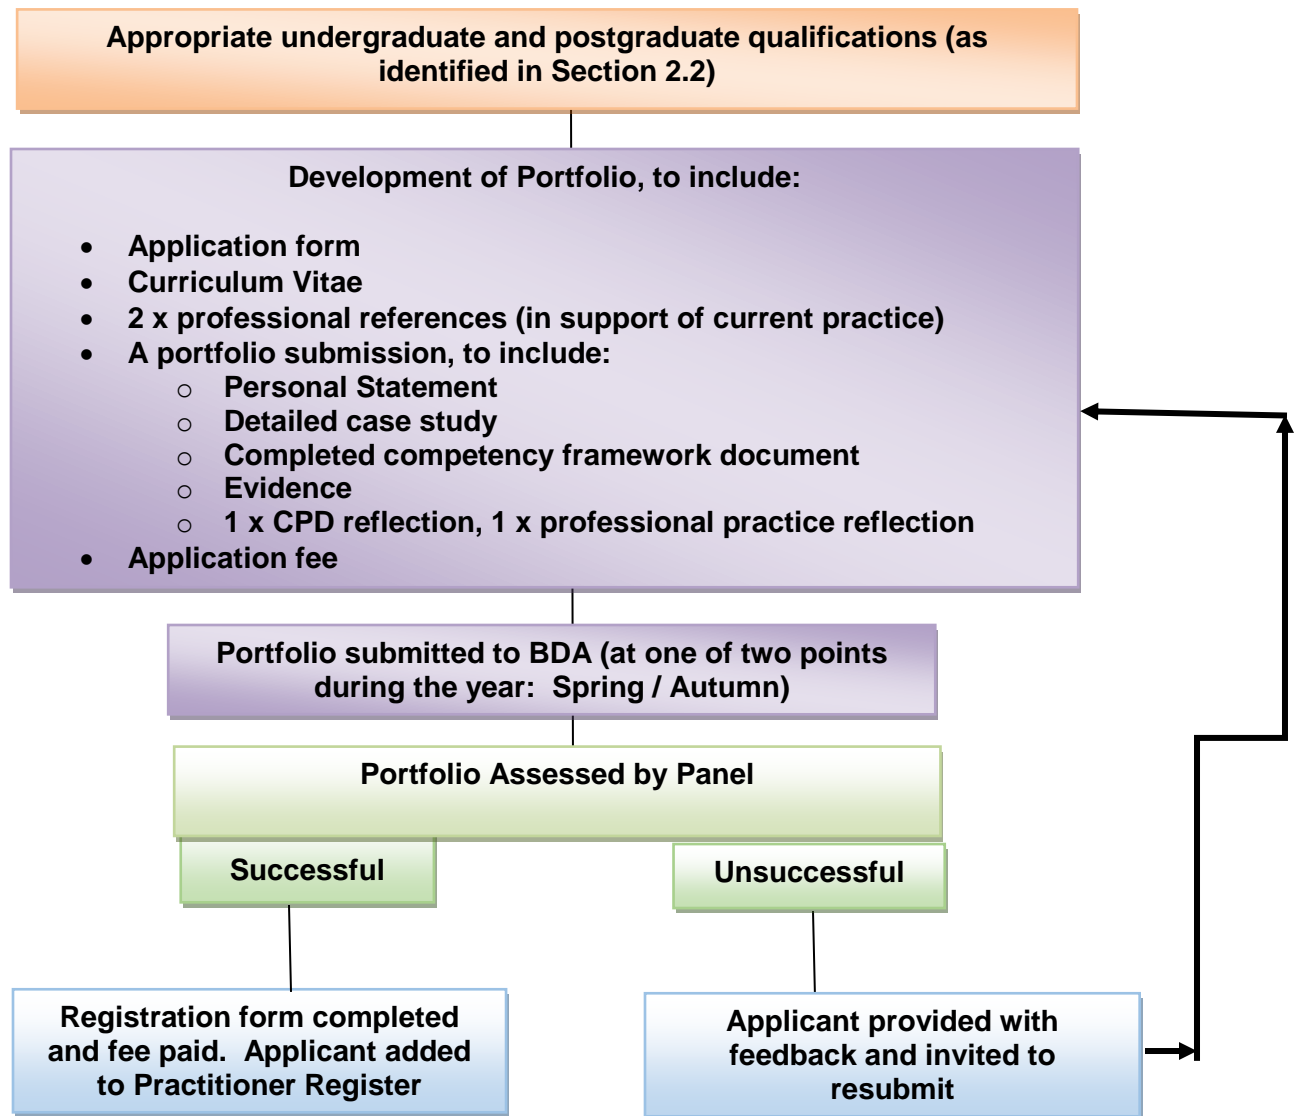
Appropriate undergraduate and postgraduate qualifications (as identified in Section 2.2)

Development of Portfolio, to include:

- Application form
- Curriculum Vitae
- 2 x professional references (in support of current practice)
- A portfolio submission, to include:
  - Personal Statement
  - Detailed case study
  - Completed competency framework document
  - Evidence
  - 1 x CPD reflection, 1 x professional practice reflection
- Application fee

Portfolio submitted to BDA (at one of two points during the year: Spring / Autumn)

Portfolio Assessed by Panel

Successful

Unsuccessful

Registration form completed and fee paid. Applicant added to Practitioner Register

Applicant provided with feedback and invited to resubmit